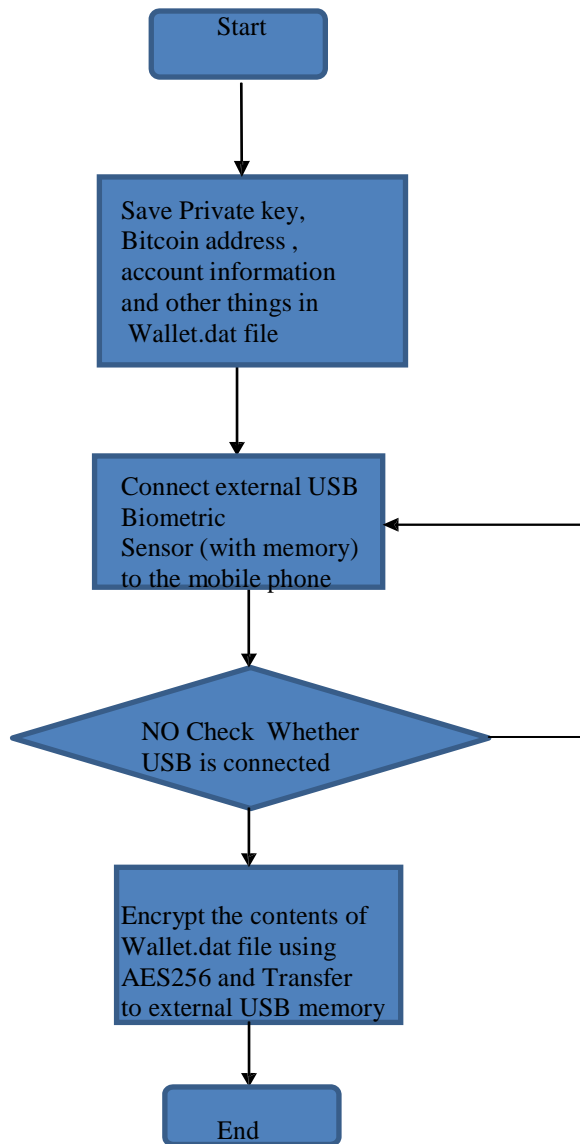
Start

Save Private key, Bitcoin address , account information and other things in Wallet.dat file

Connect external USB Biometric Sensor (with memory) to the mobile phone

NO Check Whether USB is connected

Encrypt the contents of Wallet.dat file using AES256 and Transfer to external USB memory

End